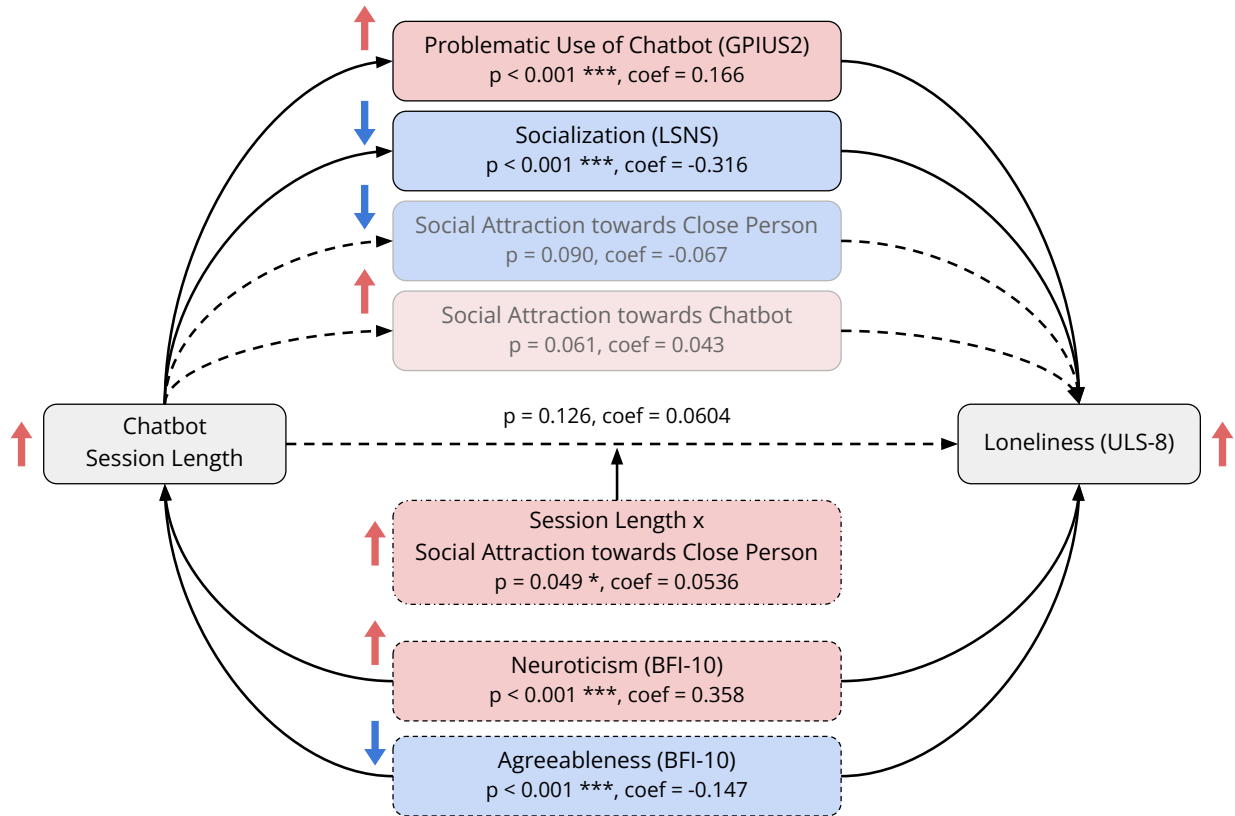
Problematic Use of Chatbot (GPIUS2)
p < 0.001 ***, coef = 0.166

Socialization (LSNS)
p < 0.001 ***, coef = -0.316

Social Attraction towards Close Person
p = 0.090, coef = -0.067

Social Attraction towards Chatbot
p = 0.061, coef = 0.043

Chatbot
Session Length

p = 0.126, coef = 0.0604

Loneliness (ULS-8)

Session Length x
Social Attraction towards Close Person
p = 0.049 *, coef = 0.0536

Neuroticism (BFI-10)
p < 0.001 ***, coef = 0.358

Agreeableness (BFI-10)
p < 0.001 ***, coef = -0.147